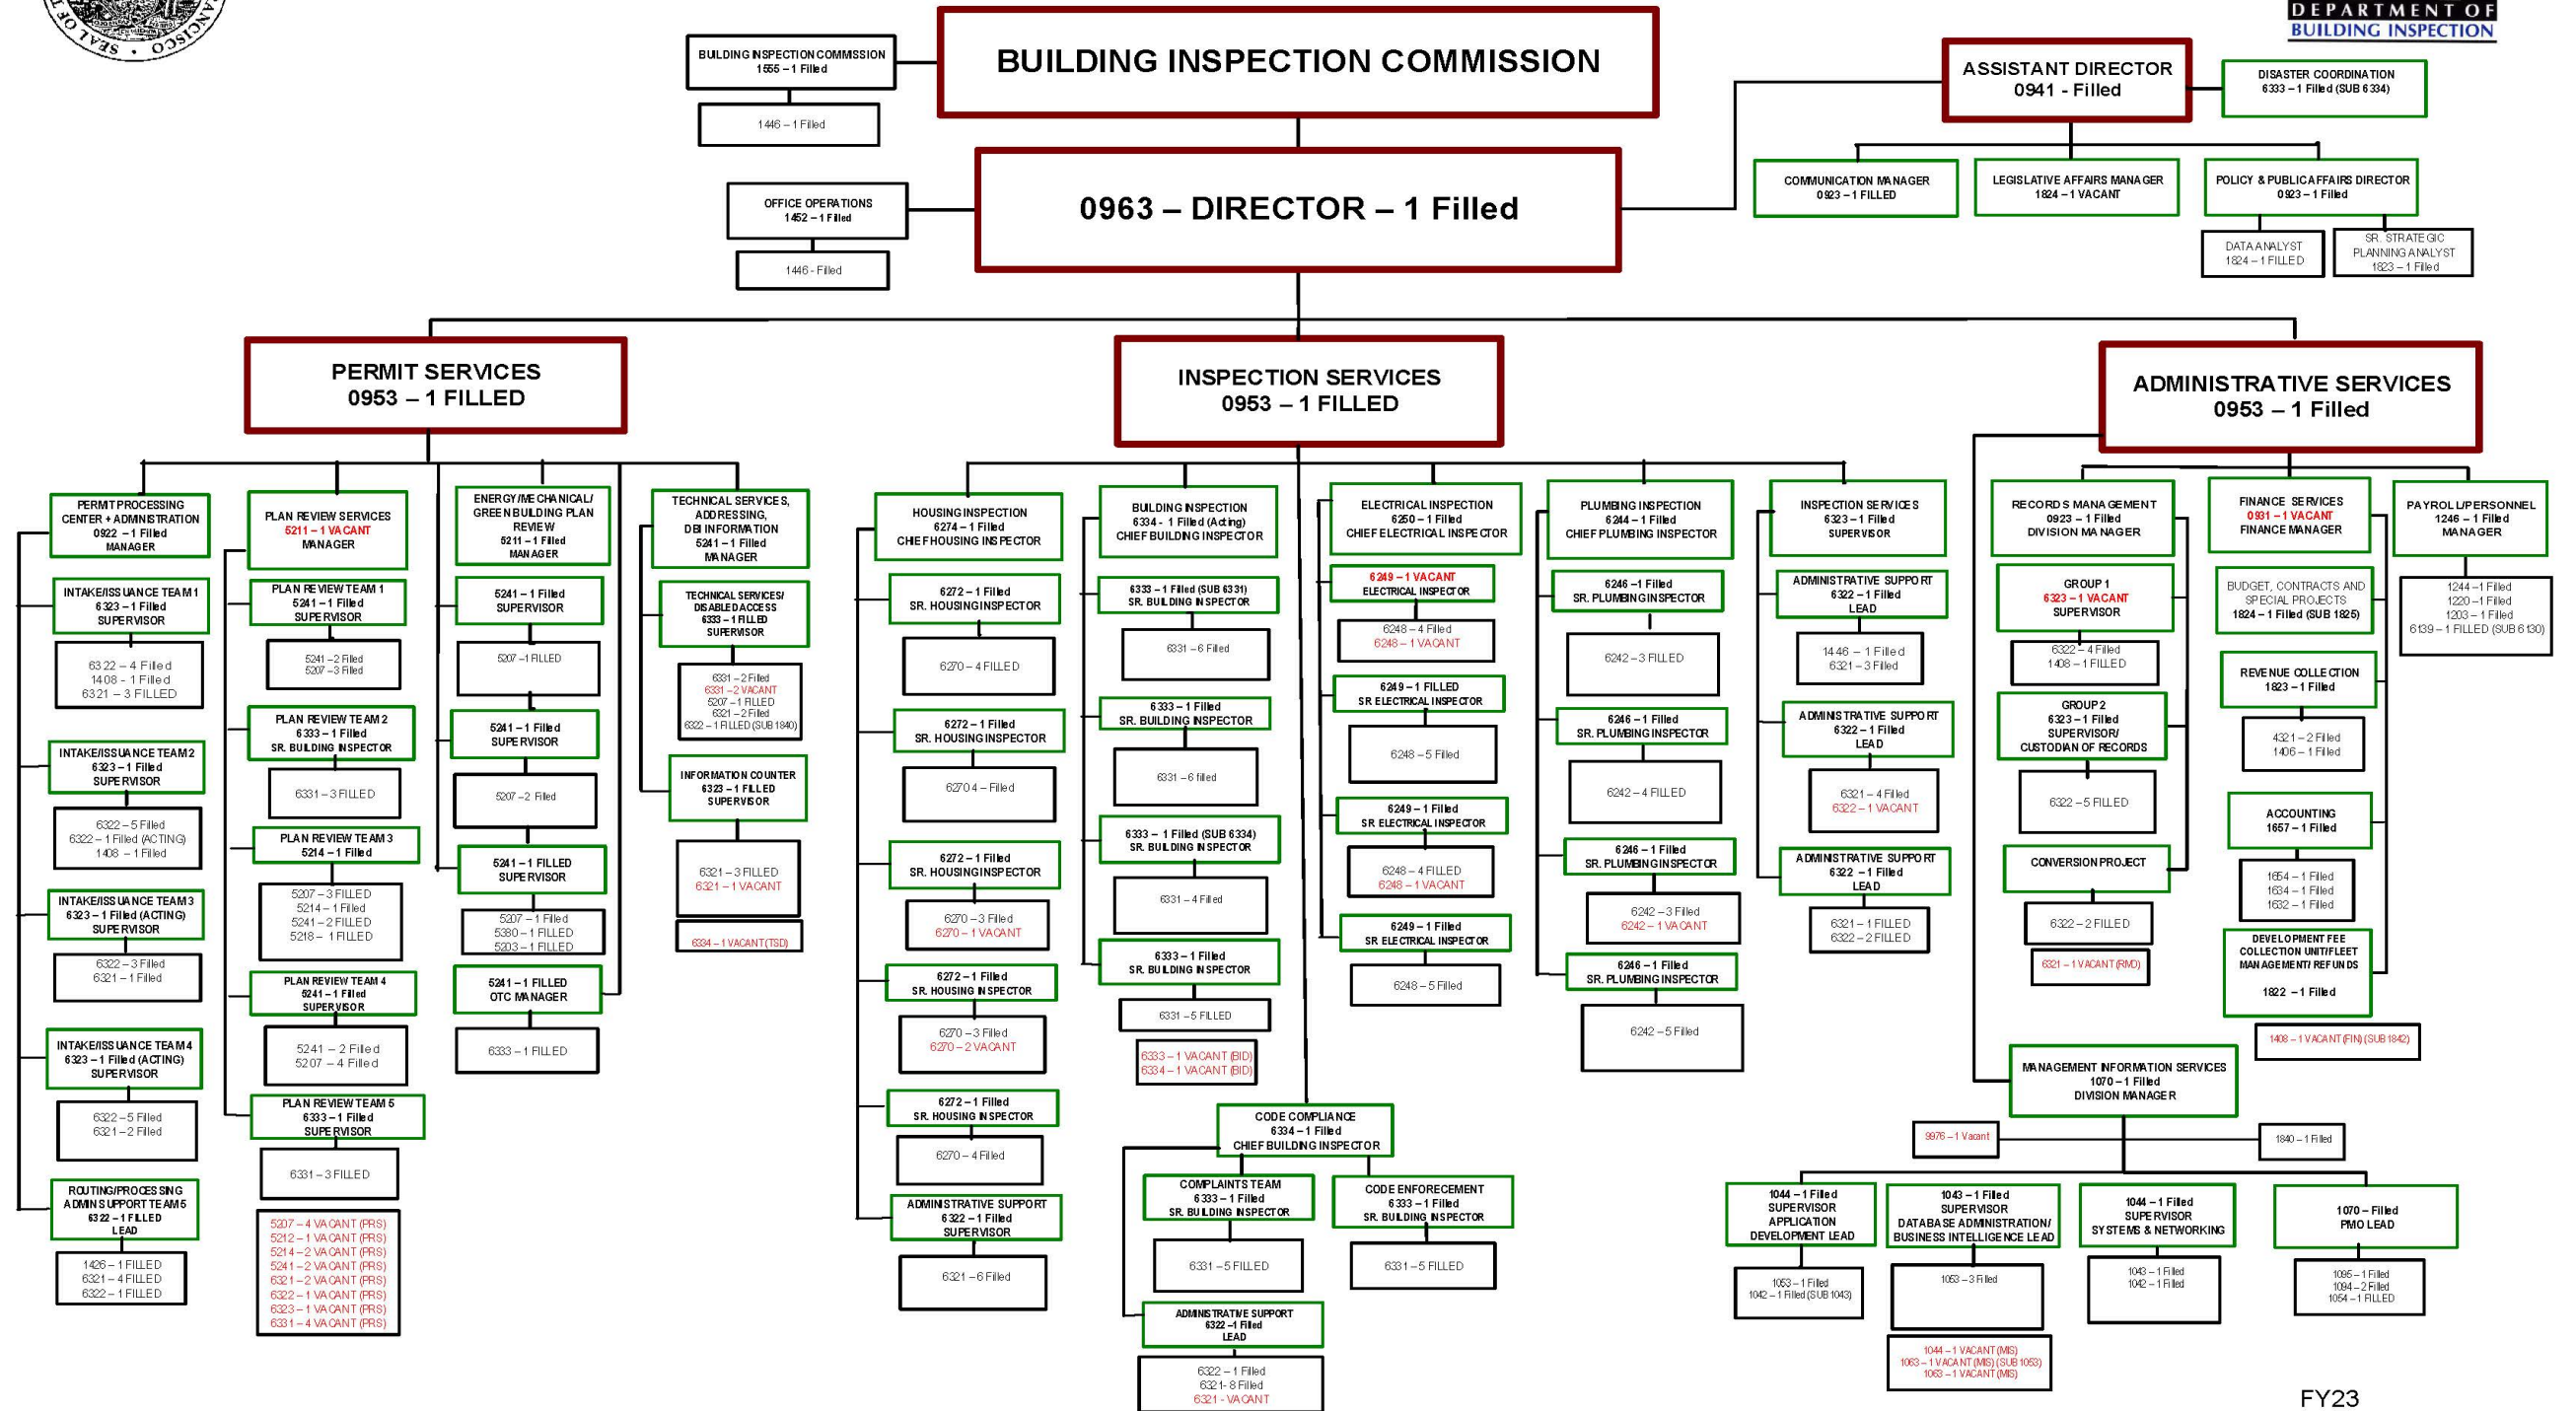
SEAL OF THE CITY AND COUNTY OF SAN FRANCISCO

DEPARTMENT OF BUILDING INSPECTION

BUILDING INSPECTION COMMISSION
1555 – 1 Filled

1446 – 1 Filled

BUILDING INSPECTION COMMISSION

OFFICE OPERATIONS
1452 – 1 Filled

1446 - Filled

0963 – DIRECTOR – 1 Filled

ASSISTANT DIRECTOR
0941 - Filled

DISASTER COORDINATION
6333 – 1 Filled (SUB 6334)

COMMUNICATION MANAGER
0923 – 1 FILLED

LEGISLATIVE AFFAIRS MANAGER
1824 – 1 VACANT

POLICY & PUBLIC AFFAIRS DIRECTOR
0923 – 1 Filled

DATA ANALYST
1824 – 1 FILLED

SR. STRATEGIC PLANNING ANALYST
1823 – 1 Filled

PERMIT SERVICES
0953 – 1 FILLED

INSPECTION SERVICES
0953 – 1 FILLED

ADMINISTRATIVE SERVICES
0953 – 1 Filled

PERMIT PROCESSING CENTER + ADMINISTRATION
0922 – 1 Filled
MANAGER

INTAKE/ISSUANCE TEAM 1
6323 – 1 Filled
SUPERVISOR

6322 – 4 Filled
1408 – 1 Filled
6321 – 3 FILLED

INTAKE/ISSUANCE TEAM 2
6323 – 1 Filled
SUPERVISOR

6322 – 5 Filled
6322 – 1 Filled (ACTING)
1408 – 1 Filled

INTAKE/ISSUANCE TEAM 3
6323 – 1 Filled (ACTING)
SUPERVISOR

6322 – 3 Filled
6321 – 1 Filled

INTAKE/ISSUANCE TEAM 4
6323 – 1 Filled (ACTING)
SUPERVISOR

6322 – 5 Filled
6321 – 2 Filled

ROUTING/PROCESSING ADMIN SUPPORT TEAM 5
6322 – 1 FILLED
LEAD

1426 – 1 FILLED
6321 – 4 FILLED
6322 – 1 FILLED

PLAN REVIEW SERVICES
5211 – 1 VACANT
MANAGER

PLAN REVIEW TEAM 1
5241 – 1 Filled
SUPERVISOR

5241 – 2 Filled
5207 – 3 Filled

PLAN REVIEW TEAM 2
6333 – 1 Filled
SR. BUILDING INSPECTOR

6331 – 3 FILLED

PLAN REVIEW TEAM 3
5214 – 1 Filled

5207 – 3 FILLED
5214 – 1 Filled
5241 – 2 FILLED
5218 – 1 FILLED

PLAN REVIEW TEAM 4
5241 – 1 Filled
SUPERVISOR

5241 – 2 Filled
5207 – 4 Filled

PLAN REVIEW TEAM 5
6333 – 1 Filled
SUPERVISOR

6331 – 3 FILLED

5207 – 4 VACANT (PRS)
5212 – 1 VACANT (PRS)
5214 – 2 VACANT (PRS)
5241 – 2 VACANT (PRS)
6321 – 2 VACANT (PRS)
6322 – 1 VACANT (PRS)
6323 – 1 VACANT (PRS)
6331 – 4 VACANT (PRS)

ENERGY/MECHANICAL/ GREEN BUILDING PLAN REVIEW
5211 – 1 Filled
MANAGER

5241 – 1 Filled
SUPERVISOR

5207 – 1 FILLED

5241 – 1 Filled
SUPERVISOR

5207 – 2 Filled

5241 – 1 FILLED
SUPERVISOR

5207 – 1 Filled
5380 – 1 FILLED
5203 – 1 FILLED

5241 – 1 FILLED
OTC MANAGER

6333 – 1 FILLED

TECHNICAL SERVICES, ADDRESSING, DBI INFORMATION
5241 – 1 Filled
MANAGER

TECHNICAL SERVICES/ DISABLED ACCESS
6333 – 1 FILLED
SUPERVISOR

6331 – 2 Filled
6331 – 2 VACANT
5207 – 1 FILLED
6321 – 2 Filled
6322 – 1 FILLED (SUB 1840)

INFORMATION COUNTER
6323 – 1 FILLED
SUPERVISOR

6321 – 3 FILLED
6321 – 1 VACANT

6334 – 1 VACANT (TSD)

HOUSING INSPECTION
6274 – 1 Filled
CHIEF HOUSING INSPECTOR

6272 – 1 Filled
SR. HOUSING INSPECTOR

6270 – 4 FILLED

6272 – 1 Filled
SR. HOUSING INSPECTOR

62704 – Filled

6272 – 1 Filled
SR. HOUSING INSPECTOR

6270 – 3 Filled
6270 – 1 VACANT

6272 – 1 Filled
SR. HOUSING INSPECTOR

6270 – 3 Filled
6270 – 2 VACANT

6272 – 1 Filled
SR. HOUSING INSPECTOR

6270 – 4 Filled

ADMINISTRATIVE SUPPORT
6322 – 1 Filled
SUPERVISOR

6321 – 6 Filled

BUILDING INSPECTION
6334 - 1 Filled (Acting)
CHIEF BUILDING INSPECTOR

6333 – 1 Filled (SUB 6331)
SR. BUILDING INSPECTOR

6331 – 6 Filled

6333 – 1 Filled
SR. BUILDING INSPECTOR

6331 – 6 filled

6333 – 1 Filled (SUB 6334)
SR. BUILDING INSPECTOR

6331 – 4 Filled

6333 – 1 Filled
SR. BUILDING INSPECTOR

6331 – 5 FILLED

6333 – 1 VACANT (BID)
6334 – 1 VACANT (BID)

CODE COMPLIANCE
6334 – 1 Filled
CHIEF BUILDING INSPECTOR

COMPLAINTS TEAM
6333 – 1 Filled
SR. BUILDING INSPECTOR

6331 – 5 FILLED

CODE ENFORECEMENT
6333 – 1 Filled
SR. BUILDING INSPECTOR

6331 – 5 FILLED

ADMINISTRATIVE SUPPORT
6322 – 1 Filled
LEAD

6322 – 1 Filled
6321- 8 Filled
6321 - VACANT

ELECTRICAL INSPECTION
6250 – 1 Filled
CHIEF ELECTRICAL INSPECTOR

6249 – 1 VACANT
ELECTRICAL INSPECTOR

6248 – 4 Filled
6248 – 1 VACANT

6249 – 1 FILLED
SR ELECTRICAL INSPECTOR

6248 – 5 Filled

6249 – 1 Filled
SR ELECTRICAL INSPECTOR

6248 – 4 FILLED
6248 – 1 VACANT

6249 – 1 Filled
SR ELECTRICAL INSPECTOR

6248 – 5 Filled

PLUMBING INSPECTION
6244 – 1 Filled
CHIEF PLUMBING INSPECTOR

6246 – 1 Filled
SR. PLUMBING INSPECTOR

6242 – 3 FILLED

6246 – 1 Filled
SR. PLUMBING INSPECTOR

6242 – 4 FILLED

6246 – 1 Filled
SR. PLUMBING INSPECTOR

6242 – 3 Filled
6242 – 1 VACANT

6246 – 1 Filled
SR. PLUMBING INSPECTOR

6242 – 5 Filled

INSPECTION SERVICES
6323 – 1 Filled
SUPERVISOR

ADMINISTRATIVE SUPPORT
6322 – 1 Filled
LEAD

1446 – 1 Filled
6321 – 3 Filled

ADMINISTRATIVE SUPPORT
6322 – 1 Filled
LEAD

6321 – 4 Filled
6322 – 1 VACANT

ADMINISTRATIVE SUPPORT
6322 – 1 Filled
LEAD

6321 – 1 FILLED
6322 – 2 FILLED

RECORDS MANAGEMENT
0923 – 1 Filled
DIVISION MANAGER

GROUP 1
6323 – 1 VACANT
SUPERVISOR

6322 – 4 Filled
1408 – 1 FILLED

GROUP 2
6323 – 1 Filled
SUPERVISOR/ CUSTODIAN OF RECORDS

6322 – 5 FILLED

CONVERSION PROJECT

6322 – 2 FILLED

6321 – 1 VACANT (RMD)

FINANCE SERVICES
0931 – 1 VACANT
FINANCE MANAGER

BUDGET, CONTRACTS AND SPECIAL PROJECTS
1824 – 1 Filled (SUB 1825)

REVENUE COLLECTION
1823 – 1 Filled

4321 – 2 Filled
1406 – 1 Filled

ACCOUNTING
1657 – 1 Filled

1654 – 1 Filled
1634 – 1 Filled
1632 – 1 Filled

DEVELOPMENT FEE COLLECTION UNIT/FLEET MANAGEMENT/ REFUNDS

1822 – 1 Filled

1408 – 1 VACANT (FIN) (SUB 1842)

PAYROLL/PERSONNEL
1246 – 1 Filled
MANAGER

1244 – 1 Filled
1220 – 1 Filled
1203 – 1 Filled
6139 – 1 FILLED (SUB 6130)

MANAGEMENT INFORMATION SERVICES
1070 – 1 Filled
DIVISION MANAGER

9976 – 1 Vacant

1840 – 1 Filled

1044 – 1 Filled
SUPERVISOR
APPLICATION DEVELOPMENT LEAD

1053 – 1 Filled
1042 – 1 Filled (SUB 1043)

1043 – 1 Filled
SUPERVISOR
DATABASE ADMINISTRATION/ BUSINESS INTELLIGENCE LEAD

1053 – 3 Filled

1044 – 1 VACANT (MIS)
1063 – 1 VACANT (MIS) (SUB 1053)
1063 – 1 VACANT (MIS)

1044 – 1 Filled
SUPERVISOR
SYSTEMS & NETWORKING

1043 – 1 Filled
1042 – 1 Filled

1070 – Filled
PMO LEAD

1095 – 1 Filled
1094 – 2 Filled
1054 – 1 FILLED

FY23